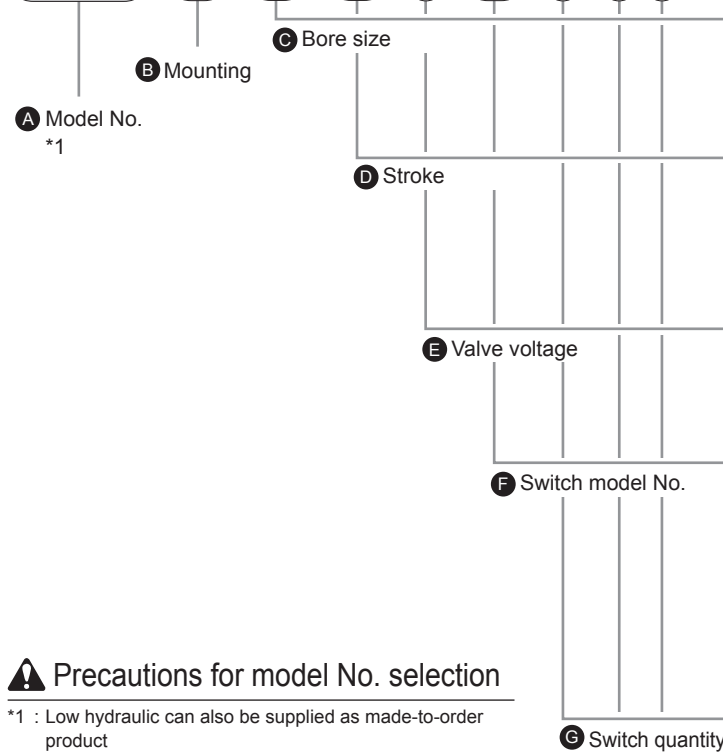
C Bore size

B Mounting

A Model No.
*1

D Stroke

E Valve voltage

F Switch model No.

Precautions for model No. selection

*1 : Low hydraulic can also be supplied as made-to-order product

G Switch quantity